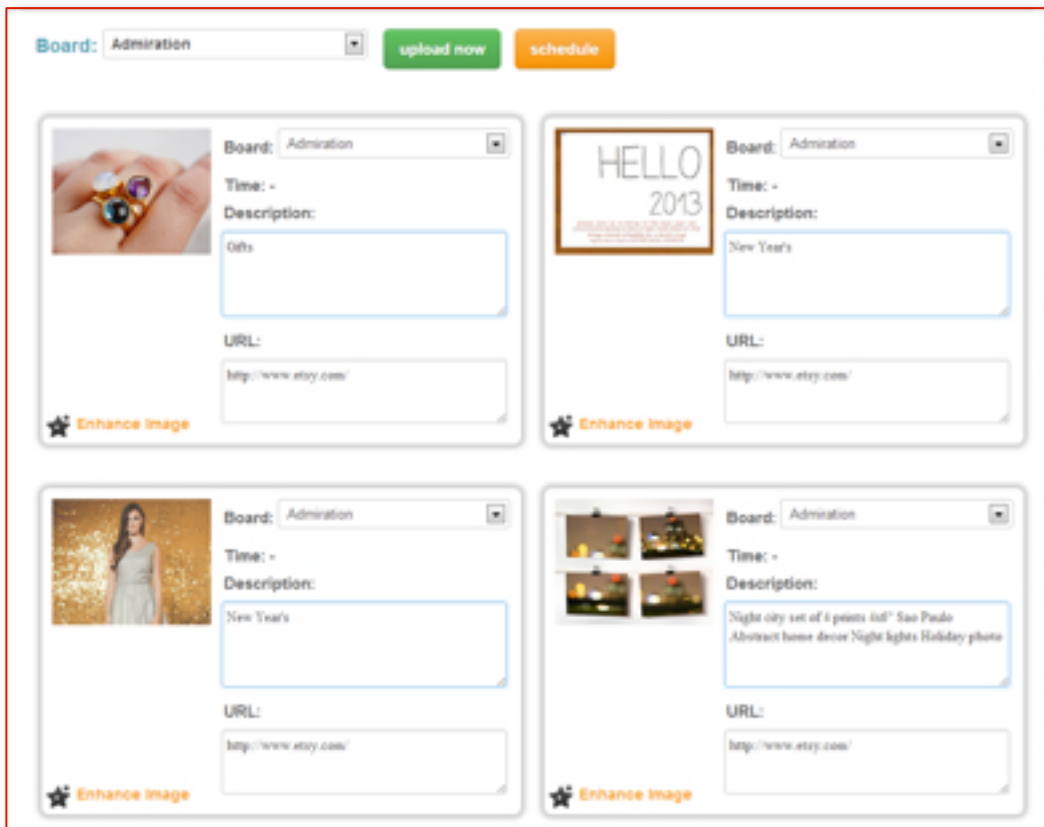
Board: Admiration

upload now

schedule

Board: Admiration

Time: -

Description:

Gifts

URL:

http://www.etsy.com/

Enhance Image

HELLO

2013

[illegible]

Board: Admiration

Time: -

Description:

New Year's

URL:

http://www.etsy.com/

Enhance Image

Board: Admiration

Time: -

Description:

New Year's

URL:

http://www.etsy.com/

Enhance Image

Board: Admiration

Time: -

Description:

Night city set of 4 prints 4x6" Sao Paulo Abstract home decor Night lights Holiday photo

URL:

http://www.etsy.com/

Enhance Image